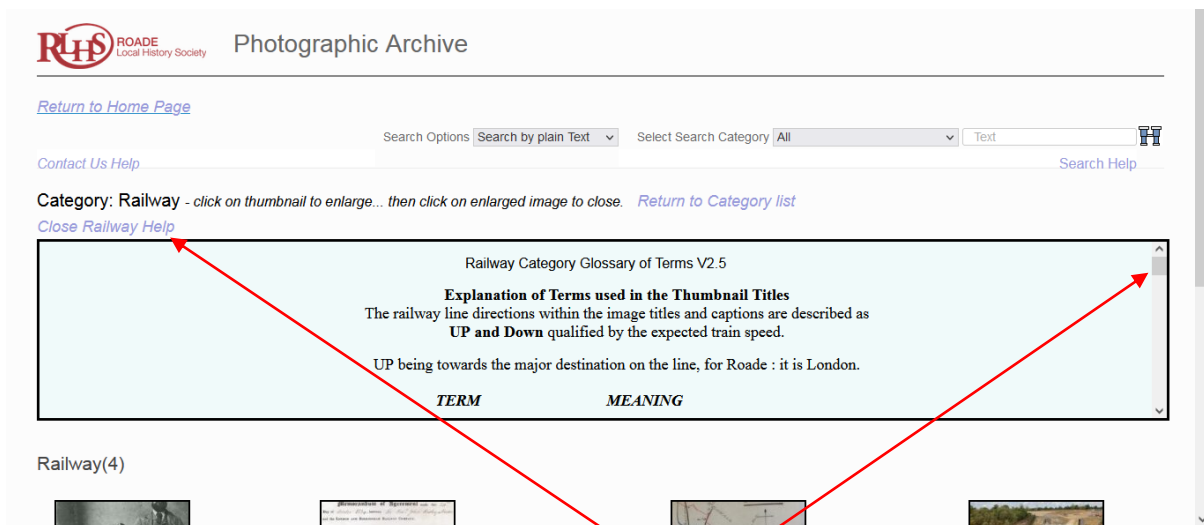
RLHS ROADE Local History Society

Photographic Archive

Return to Home Page

Search Options Search by plain Text

Select Search Category All

Text

Contact Us Help

Search Help

Category: Railway - click on thumbnail to enlarge... then click on enlarged image to close.

Return to Category list

Close Railway Help

Railway Category Glossary of Terms V2.5

Explanation of Terms used in the Thumbnail Titles

The railway line directions within the image titles and captions are described as UP and Down qualified by the expected train speed.

UP being towards the major destination on the line, for Roade : it is London.

TERM MEANING

Railway(4)